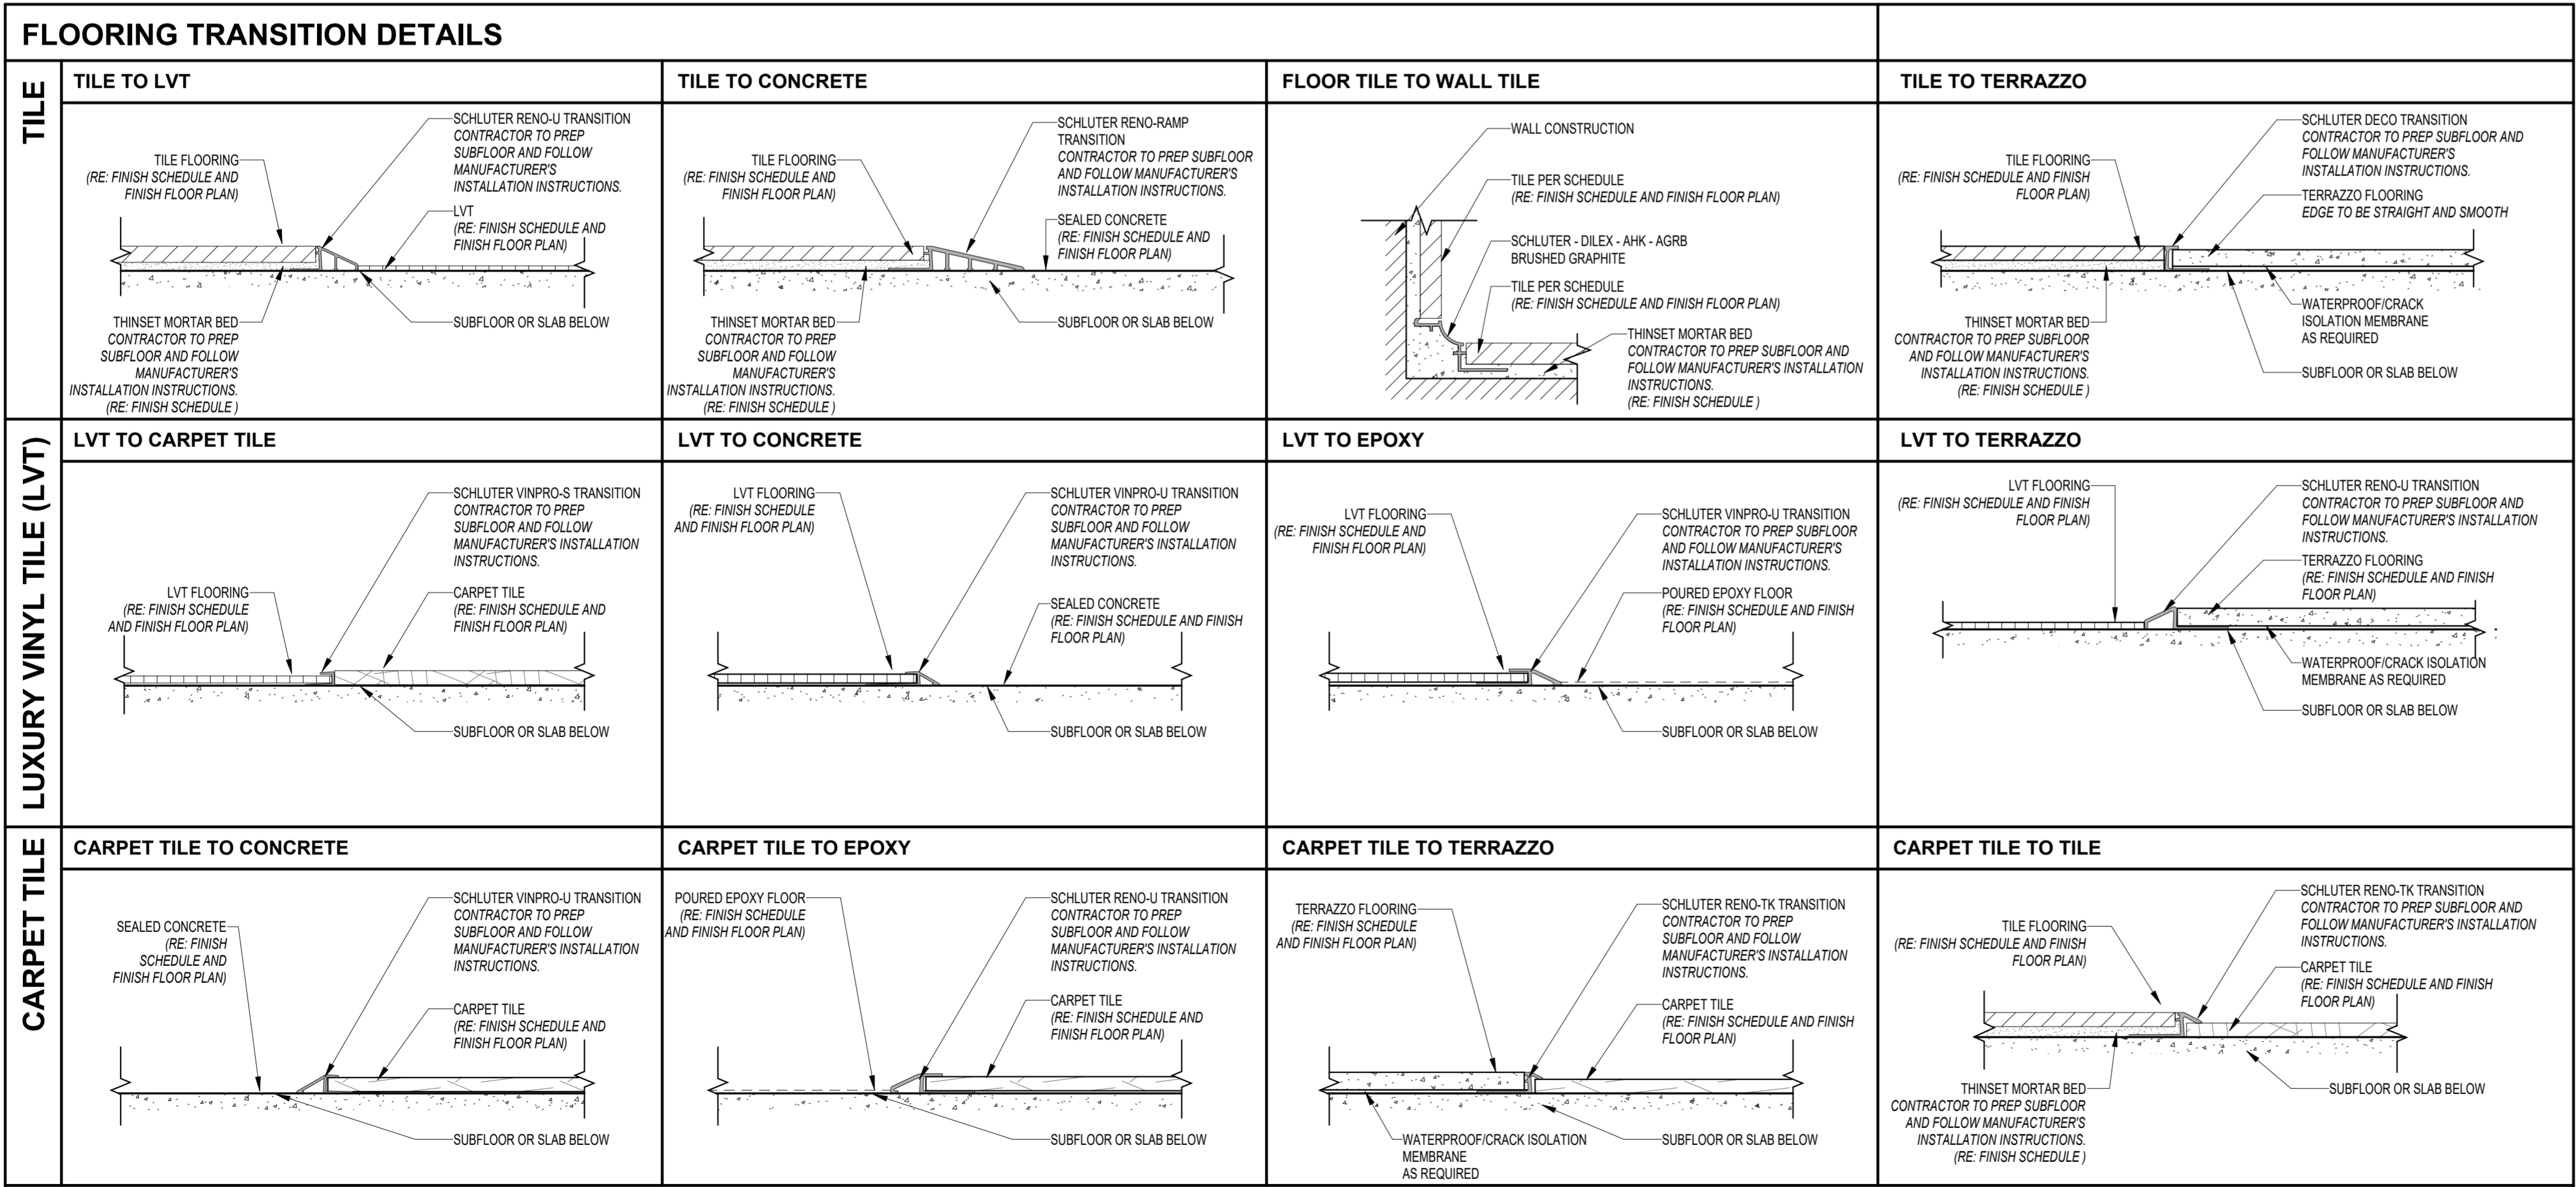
FLOORING TRANSITION DETAILS

TILE

TILE TO LVT

TILE FLOORING (RE: FINISH SCHEDULE AND FINISH FLOOR PLAN)

SCHLUTER RENO-U TRANSITION CONTRACTOR TO PREP SUBFLOOR AND FOLLOW MANUFACTURER'S INSTALLATION INSTRUCTIONS.

LVT (RE: FINISH SCHEDULE AND FINISH FLOOR PLAN)

THINSET MORTAR BED CONTRACTOR TO PREP SUBFLOOR AND FOLLOW MANUFACTURER'S INSTALLATION INSTRUCTIONS. (RE: FINISH SCHEDULE )

SUBFLOOR OR SLAB BELOW

TILE TO CONCRETE

TILE FLOORING (RE: FINISH SCHEDULE AND FINISH FLOOR PLAN)

SCHLUTER RENO-RAMP TRANSITION CONTRACTOR TO PREP SUBFLOOR AND FOLLOW MANUFACTURER'S INSTALLATION INSTRUCTIONS.

SEALED CONCRETE (RE: FINISH SCHEDULE AND FINISH FLOOR PLAN)

THINSET MORTAR BED CONTRACTOR TO PREP SUBFLOOR AND FOLLOW MANUFACTURER'S INSTALLATION INSTRUCTIONS. (RE: FINISH SCHEDULE )

SUBFLOOR OR SLAB BELOW

FLOOR TILE TO WALL TILE

WALL CONSTRUCTION

TILE PER SCHEDULE (RE: FINISH SCHEDULE AND FINISH FLOOR PLAN)

SCHLUTER - DILEX - AHK - AGRB BRUSHED GRAPHITE

TILE PER SCHEDULE (RE: FINISH SCHEDULE AND FINISH FLOOR PLAN)

THINSET MORTAR BED CONTRACTOR TO PREP SUBFLOOR AND FOLLOW MANUFACTURER'S INSTALLATION INSTRUCTIONS. (RE: FINISH SCHEDULE )

TILE TO TERRAZZO

TILE FLOORING (RE: FINISH SCHEDULE AND FINISH FLOOR PLAN)

SCHLUTER DECO TRANSITION CONTRACTOR TO PREP SUBFLOOR AND FOLLOW MANUFACTURER'S INSTALLATION INSTRUCTIONS.

TERRAZZO FLOORING EDGE TO BE STRAIGHT AND SMOOTH

THINSET MORTAR BED CONTRACTOR TO PREP SUBFLOOR AND FOLLOW MANUFACTURER'S INSTALLATION INSTRUCTIONS. (RE: FINISH SCHEDULE )

WATERPROOF/CRACK ISOLATION MEMBRANE AS REQUIRED

SUBFLOOR OR SLAB BELOW

LUXURY VINYL TILE (LVT)

LVT TO CARPET TILE

SCHLUTER VINPRO-S TRANSITION CONTRACTOR TO PREP SUBFLOOR AND FOLLOW MANUFACTURER'S INSTALLATION INSTRUCTIONS.

LVT FLOORING (RE: FINISH SCHEDULE AND FINISH FLOOR PLAN)

CARPET TILE (RE: FINISH SCHEDULE AND FINISH FLOOR PLAN)

SUBFLOOR OR SLAB BELOW

LVT TO CONCRETE

LVT FLOORING (RE: FINISH SCHEDULE AND FINISH FLOOR PLAN)

SCHLUTER VINPRO-U TRANSITION CONTRACTOR TO PREP SUBFLOOR AND FOLLOW MANUFACTURER'S INSTALLATION INSTRUCTIONS.

SEALED CONCRETE (RE: FINISH SCHEDULE AND FINISH FLOOR PLAN)

SUBFLOOR OR SLAB BELOW

LVT TO EPOXY

LVT FLOORING (RE: FINISH SCHEDULE AND FINISH FLOOR PLAN)

SCHLUTER VINPRO-U TRANSITION CONTRACTOR TO PREP SUBFLOOR AND FOLLOW MANUFACTURER'S INSTALLATION INSTRUCTIONS.

POURED EPOXY FLOOR (RE: FINISH SCHEDULE AND FINISH FLOOR PLAN)

SUBFLOOR OR SLAB BELOW

LVT TO TERRAZZO

LVT FLOORING (RE: FINISH SCHEDULE AND FINISH FLOOR PLAN)

SCHLUTER RENO-U TRANSITION CONTRACTOR TO PREP SUBFLOOR AND FOLLOW MANUFACTURER'S INSTALLATION INSTRUCTIONS.

TERRAZZO FLOORING (RE: FINISH SCHEDULE AND FINISH FLOOR PLAN)

WATERPROOF/CRACK ISOLATION MEMBRANE AS REQUIRED

SUBFLOOR OR SLAB BELOW

CARPET TILE

CARPET TILE TO CONCRETE

SEALED CONCRETE (RE: FINISH SCHEDULE AND FINISH FLOOR PLAN)

SCHLUTER VINPRO-U TRANSITION CONTRACTOR TO PREP SUBFLOOR AND FOLLOW MANUFACTURER'S INSTALLATION INSTRUCTIONS.

CARPET TILE (RE: FINISH SCHEDULE AND FINISH FLOOR PLAN)

SUBFLOOR OR SLAB BELOW

CARPET TILE TO EPOXY

POURED EPOXY FLOOR (RE: FINISH SCHEDULE AND FINISH FLOOR PLAN)

SCHLUTER RENO-U TRANSITION CONTRACTOR TO PREP SUBFLOOR AND FOLLOW MANUFACTURER'S INSTALLATION INSTRUCTIONS.

CARPET TILE (RE: FINISH SCHEDULE AND FINISH FLOOR PLAN)

SUBFLOOR OR SLAB BELOW

CARPET TILE TO TERRAZZO

TERRAZZO FLOORING (RE: FINISH SCHEDULE AND FINISH FLOOR PLAN)

SCHLUTER RENO-TK TRANSITION CONTRACTOR TO PREP SUBFLOOR AND FOLLOW MANUFACTURER'S INSTALLATION INSTRUCTIONS.

CARPET TILE (RE: FINISH SCHEDULE AND FINISH FLOOR PLAN)

WATERPROOF/CRACK ISOLATION MEMBRANE AS REQUIRED

SUBFLOOR OR SLAB BELOW

CARPET TILE TO TILE

TILE FLOORING (RE: FINISH SCHEDULE AND FINISH FLOOR PLAN)

SCHLUTER RENO-TK TRANSITION CONTRACTOR TO PREP SUBFLOOR AND FOLLOW MANUFACTURER'S INSTALLATION INSTRUCTIONS.

CARPET TILE (RE: FINISH SCHEDULE AND FINISH FLOOR PLAN)

THINSET MORTAR BED CONTRACTOR TO PREP SUBFLOOR AND FOLLOW MANUFACTURER'S INSTALLATION INSTRUCTIONS. (RE: FINISH SCHEDULE )

SUBFLOOR OR SLAB BELOW